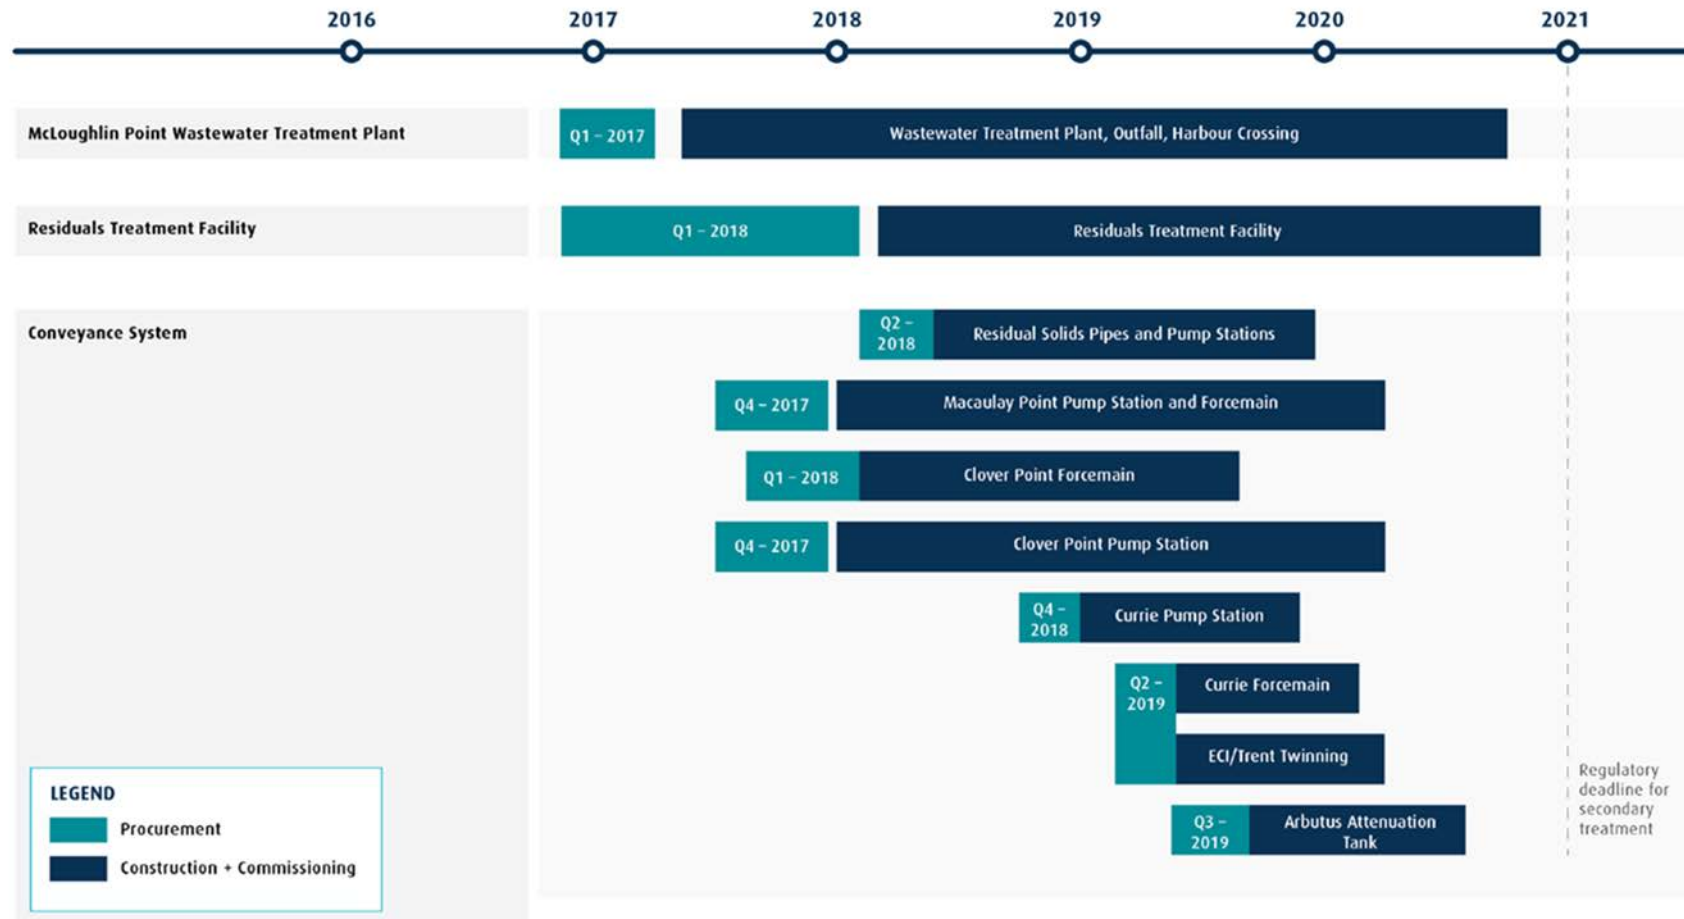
2016 2017 2018 2019 2020 2021

McLoughlin Point Wastewater Treatment Plant
Q1 - 2017
Wastewater Treatment Plant, Outfall, Harbour Crossing

Residuals Treatment Facility
Q1 - 2018
Residuals Treatment Facility

Conveyance System
Q2 - 2018
Residual Solids Pipes and Pump Stations
Q4 - 2017
Macaulay Point Pump Station and Forcemain
Q1 - 2018
Clover Point Forcemain
Q4 - 2017
Clover Point Pump Station
Q4 - 2018
Currie Pump Station
Q2 - 2019
Currie Forcemain
ECI/Trent Twinning
Q3 - 2019
Arbutus Attenuation Tank

Regulatory deadline for secondary treatment

LEGEND
Procurement
Construction + Commissioning